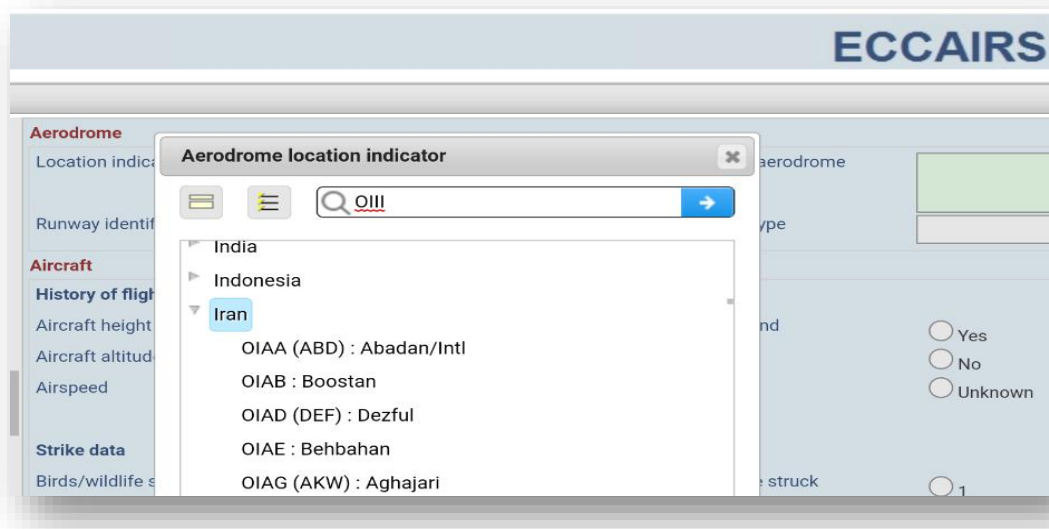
ECCAIRS

Aerodrome

Location indica

Runway identif

Aircraft

History of fligh

Aircraft height

Aircraft altitud

Airspeed

Strike data

Birds/wildlife s

Aerodrome location indicator

OIII

India

Indonesia

Iran

OIAA (ABD) : Abadan/Intl

OIAB : Boostan

OIAD (DEF) : Dezful

OIAE : Behbahan

OIAG (AKW) : Aghajari

aerodrome

ype

nd

Yes

No

Unknown

struck

1